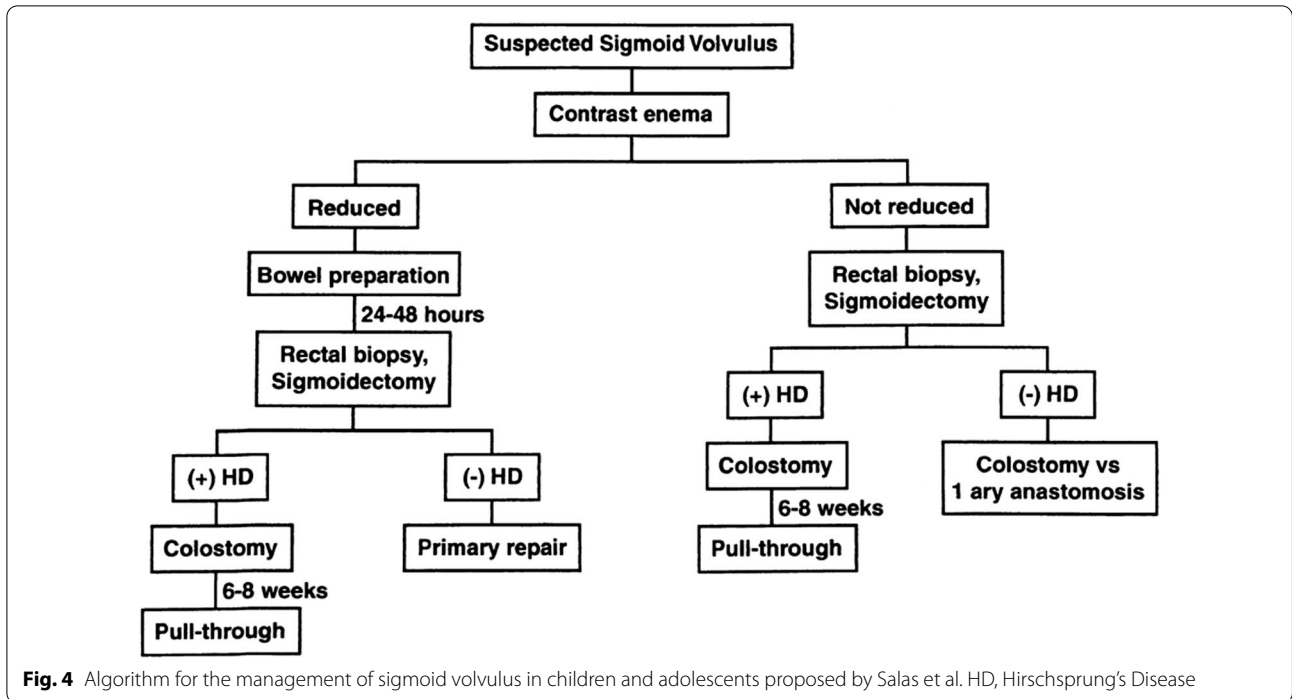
Suspected Sigmoid Volvulus

Contrast enema

Reduced

Bowel preparation

24-48 hours

Rectal biopsy, Sigmoidectomy

(+) HD

Colostomy

6-8 weeks

Pull-through

(-) HD

Primary repair

Not reduced

Rectal biopsy, Sigmoidectomy

(+) HD

Colostomy

6-8 weeks

Pull-through

(-) HD

Colostomy vs 1 ary anastomosis

**Fig. 4** Algorithm for the management of sigmoid volvulus in children and adolescents proposed by Salas et al. HD, Hirschsprung's Disease